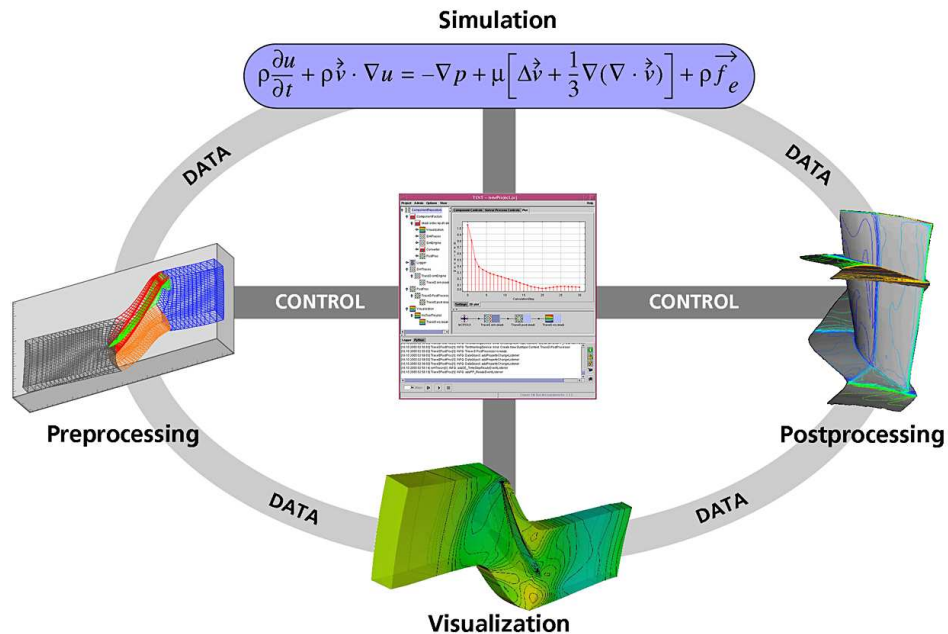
Simulation

$\rho\frac{\partial u}{\partial t} + \rho\vec{v} \cdot \nabla u = -\nabla p + \mu\left[\Delta\vec{v} + \frac{1}{3}\nabla(\nabla \cdot \vec{v})\right] + \rho\overrightarrow{f_e}$

DATA

DATA

CONTROL

CONTROL

Preprocessing

Postprocessing

DATA

DATA

Visualization